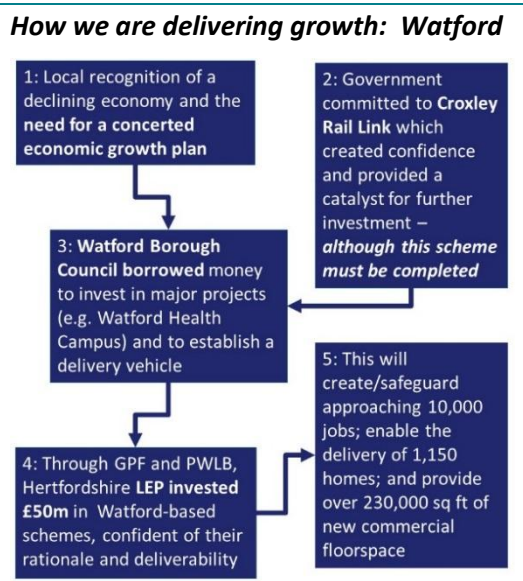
How we are delivering growth: Watford

1: Local recognition of a declining economy and the need for a concerted economic growth plan

2: Government committed to Croxley Rail Link which created confidence and provided a catalyst for further investment – although this scheme must be completed

3: Watford Borough Council borrowed money to invest in major projects (e.g. Watford Health Campus) and to establish a delivery vehicle

4: Through GPF and PWLB, Hertfordshire LEP invested £50m in Watford-based schemes, confident of their rationale and deliverability

5: This will create/safeguard approaching 10,000 jobs; enable the delivery of 1,150 homes; and provide over 230,000 sq ft of new commercial floorspace